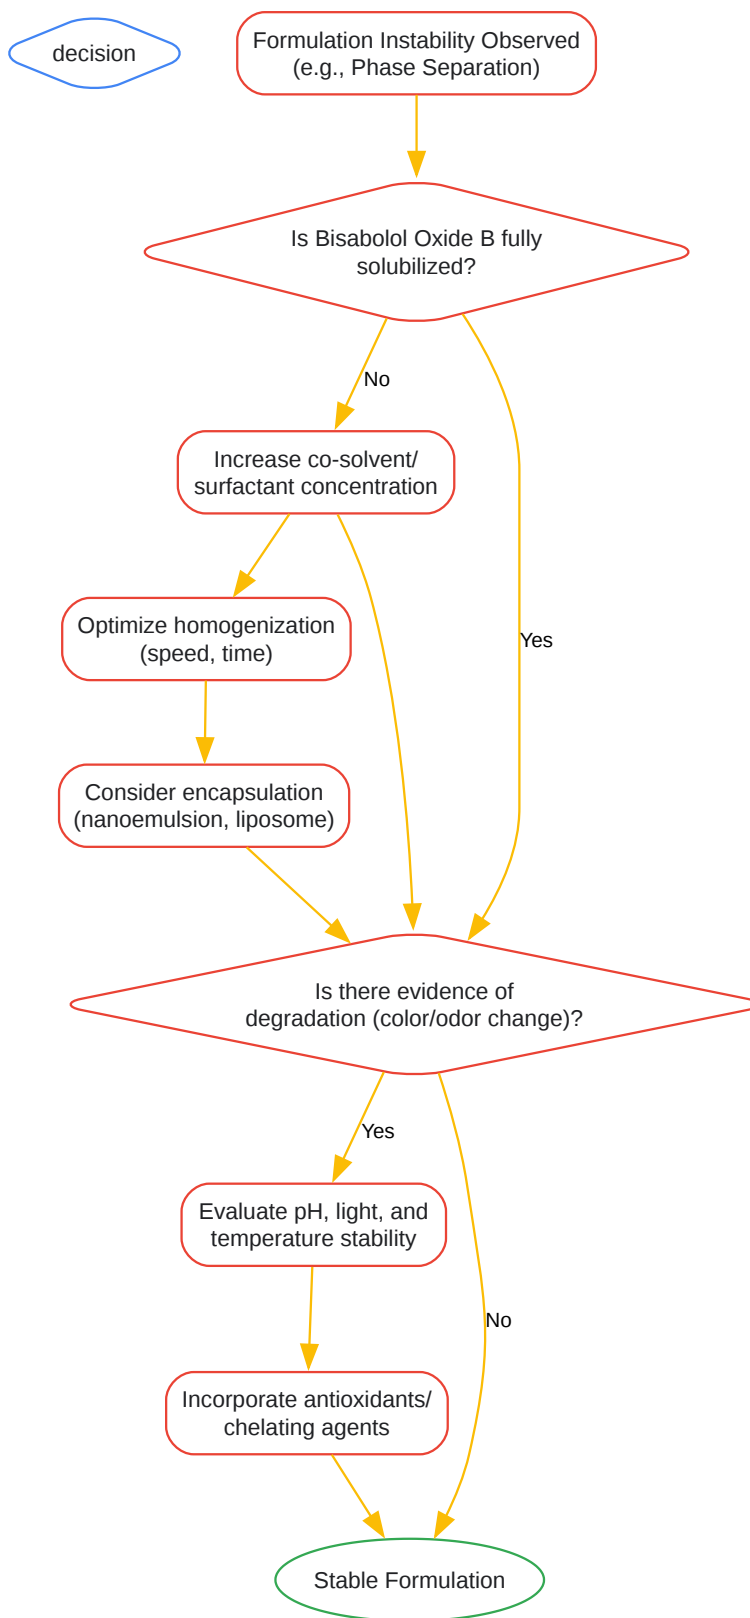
decision

Formulation Instability Observed (e.g., Phase Separation)

Is Bisabolol Oxide B fully solubilized?

No

Yes

Increase co-solvent/ surfactant concentration

Optimize homogenization (speed, time)

Consider encapsulation (nanoemulsion, liposome)

Is there evidence of degradation (color/odor change)?

Yes

No

Evaluate pH, light, and temperature stability

Incorporate antioxidants/ chelating agents

Stable Formulation